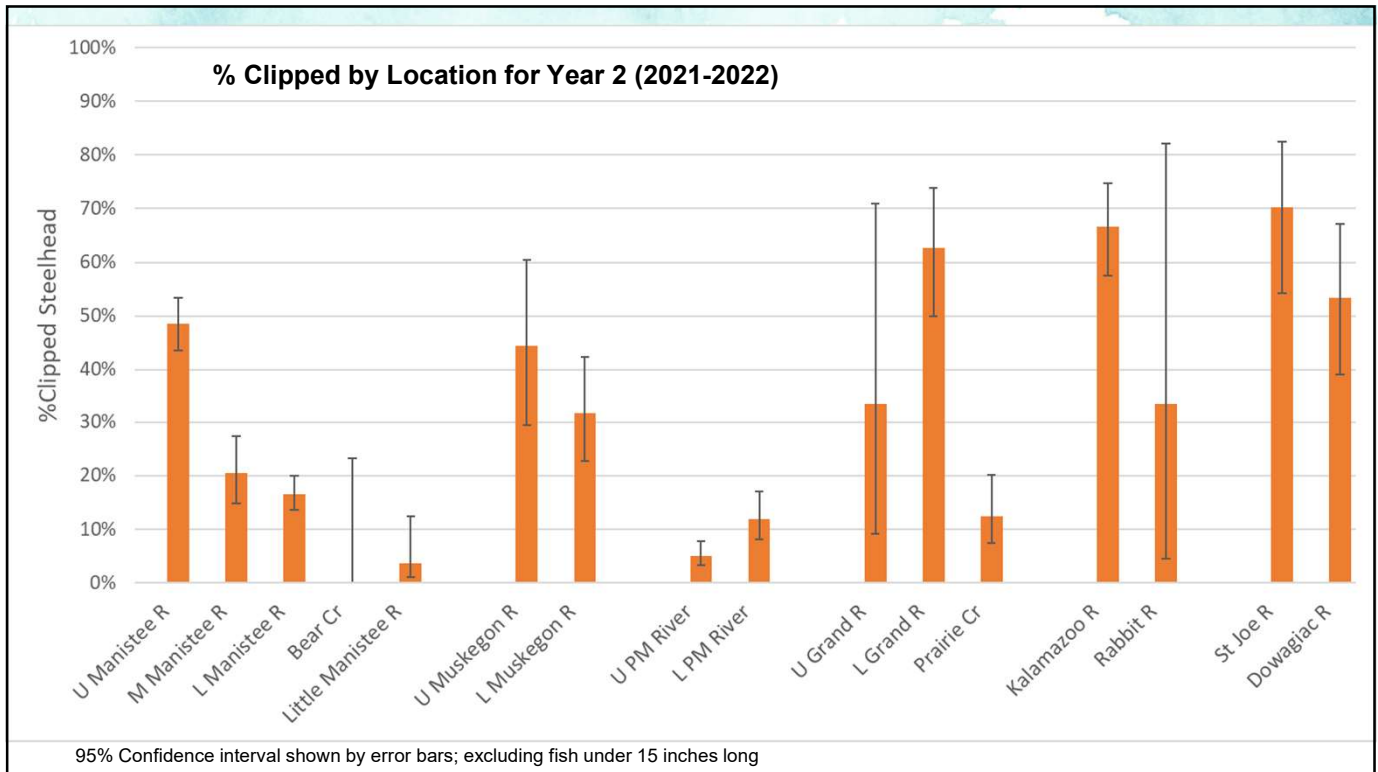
% Clipped by Location for Year 2 (2021-2022)

%Clipped Steelhead

100%
90%
80%
70%
60%
50%
40%
30%
20%
10%
0%

U Manistee R
M Manistee R
L Manistee R
Bear Cr
Little Manistee R
U Muskegon R
L Muskegon R
U PM River
L PM River
U Grand R
L Grand R
Prairie Cr
Kalamazoo R
Rabbit R
St Joe R
Dowagiac R

95% Confidence interval shown by error bars; excluding fish under 15 inches long